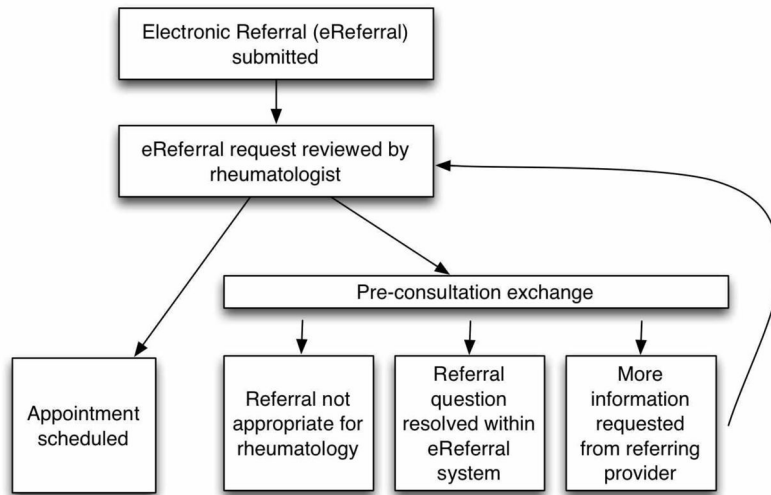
Electronic Referral (eReferral) submitted

eReferral request reviewed by rheumatologist

Pre-consultation exchange

Appointment scheduled

Referral not appropriate for rheumatology

Referral question resolved within eReferral system

More information requested from referring provider